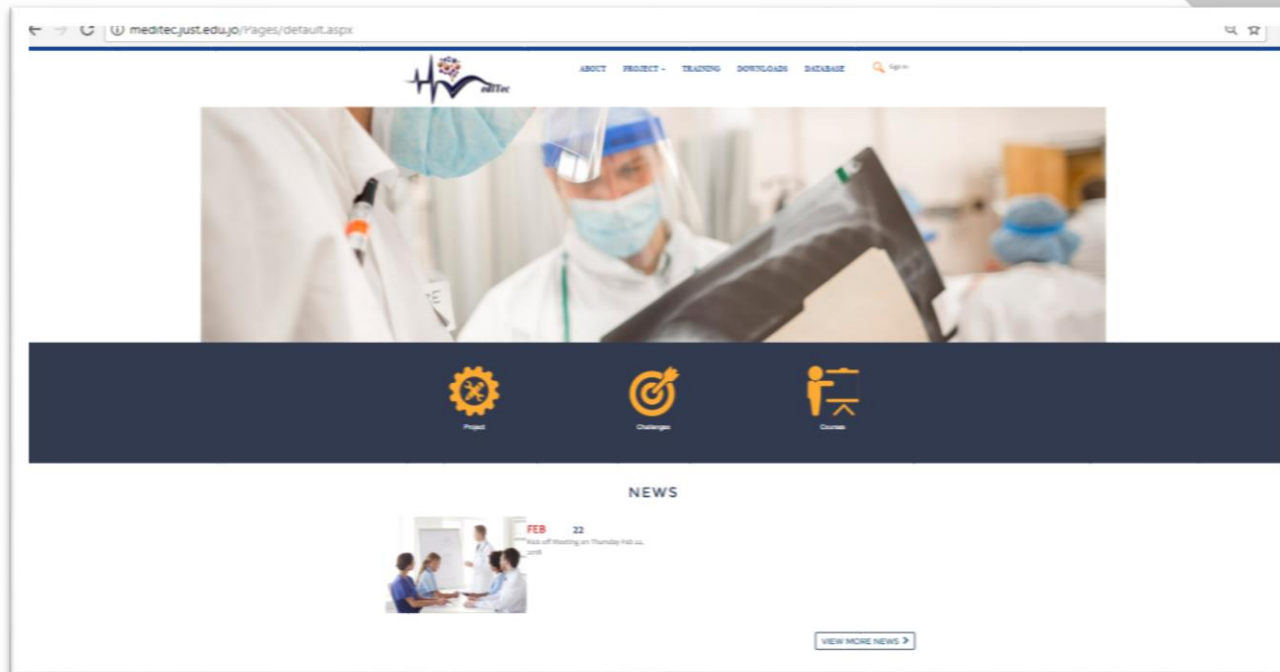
meditec.just.edu.jo/Pages/default.aspx

ediTec

ABOUT PROJECT TRAINING DOWNLOADS DATABASE

Sign in

Project

Challenges

Courses

NEWS

FEB 22

Kick off Meeting on Thursday Feb 22, 2018

VIEW MORE NEWS